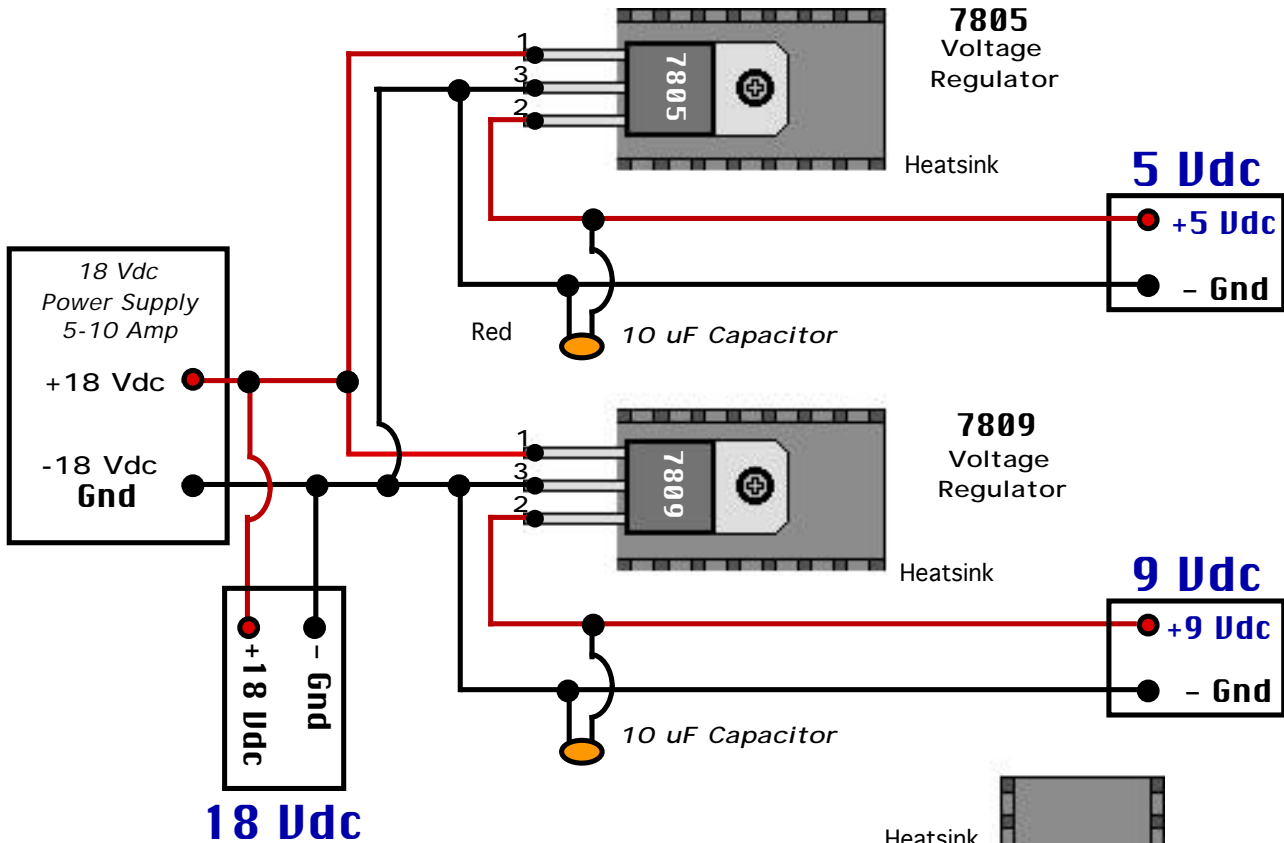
7805
Voltage
Regulator

1
3
2

7805

Heatsink

5 Vdc
+5 Vdc
– Gnd

18 Vdc
Power Supply
5-10 Amp

+18 Vdc

-18 Vdc
Gnd

Red

10 uF Capacitor

7809
Voltage
Regulator

1
3
2

7809

Heatsink

9 Vdc
+9 Vdc
– Gnd

+18 Vdc
– Gnd

18 Vdc

10 uF Capacitor

Heatsink